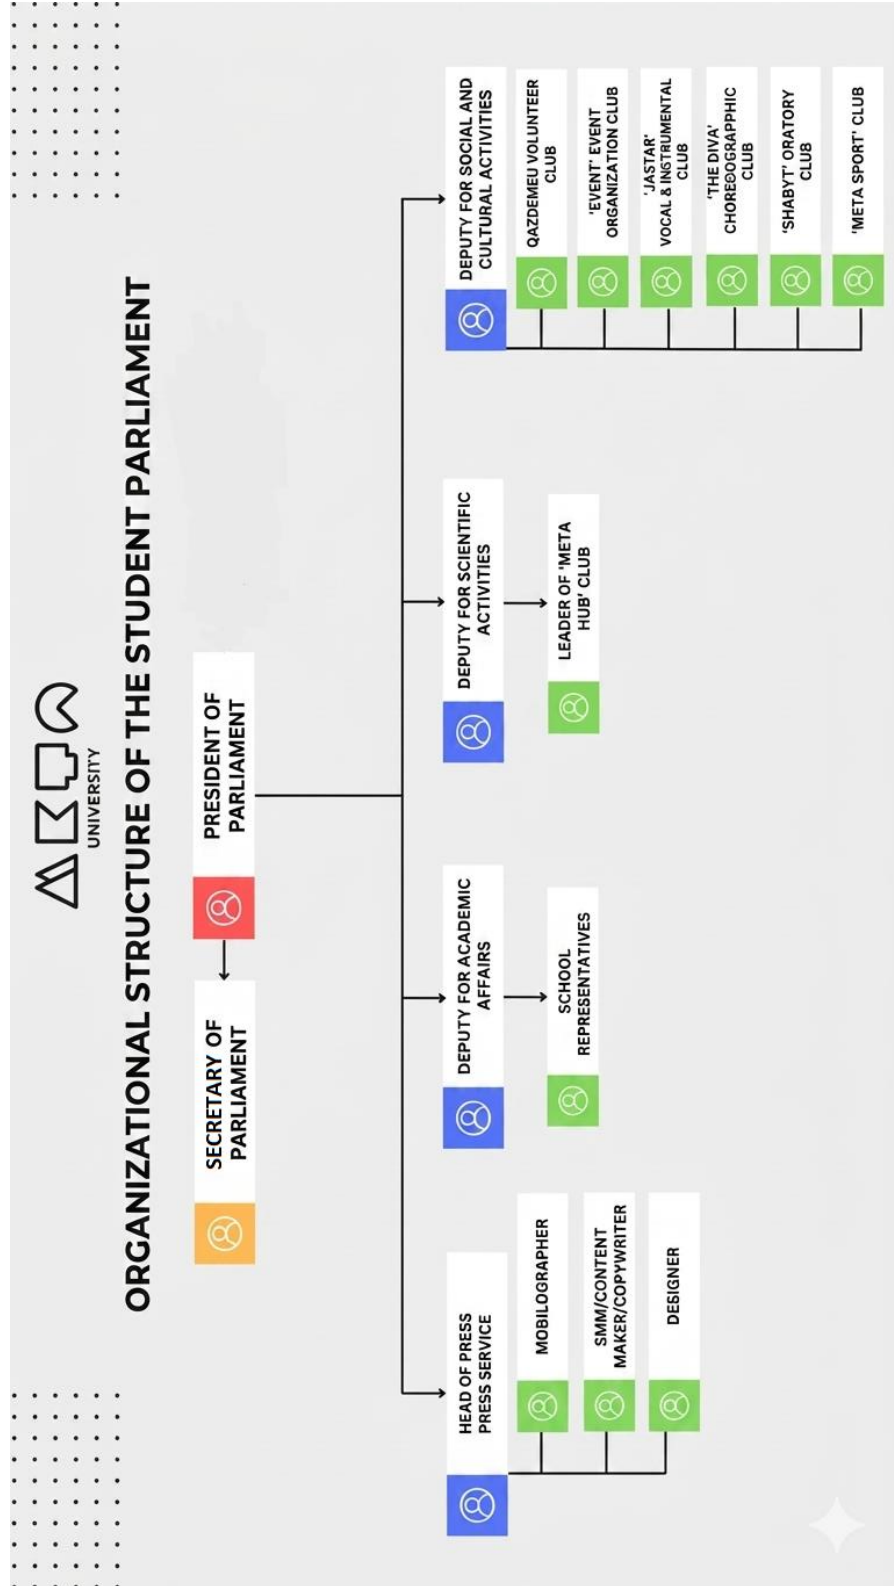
UNIVERSITY

ORGANIZATIONAL STRUCTURE OF THE STUDENT PARLIAMENT

SECRETARY OF PARLIAMENT

PRESIDENT OF PARLIAMENT

HEAD OF PRESS PRESS SERVICE

MOBILOGRAPHER

SMM/CONTENT MAKER/COPYWRITER

DESIGNER

DEPUTY FOR ACADEMIC AFFAIRS

SCHOOL REPRESENTATIVES

DEPUTY FOR SCIENTIFIC ACTIVITIES

LEADER OF 'META HUB' CLUB

DEPUTY FOR SOCIAL AND CULTURAL ACTIVITIES

QAZDEMEU VOLUNTEER CLUB

'EVENT' EVENT ORGANIZATION CLUB

'JASTAR' VOCAL & INSTRUMENTAL CLUB

'THE DIVA' CHOREOGRAPPHIC CLUB

'SHABYT' ORATORY CLUB

'META SPORT' CLUB